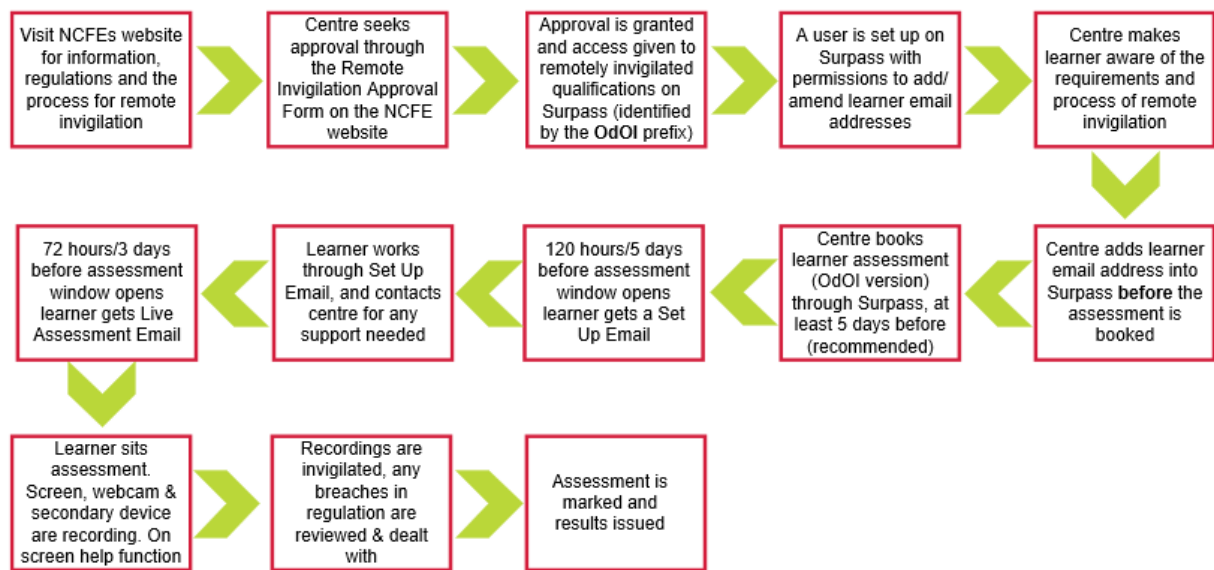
Visit NCFEs website for information, regulations and the process for remote invigilation

Centre seeks approval through the Remote Invigilation Approval Form on the NCFE website

Approval is granted and access given to remotely invigilated qualifications on Surpass (identified by the OdOI prefix)

A user is set up on Surpass with permissions to add/ amend learner email addresses

Centre makes learner aware of the requirements and process of remote invigilation

Centre adds learner email address into Surpass before the assessment is booked

Centre books learner assessment (OdOI version) through Surpass, at least 5 days before (recommended)

120 hours/5 days before assessment window opens learner gets a Set Up Email

Learner works through Set Up Email, and contacts centre for any support needed

72 hours/3 days before assessment window opens learner gets Live Assessment Email

Learner sits assessment. Screen, webcam & secondary device are recording. On screen help function

Recordings are invigilated, any breaches in regulation are reviewed & dealt with

Assessment is marked and results issued